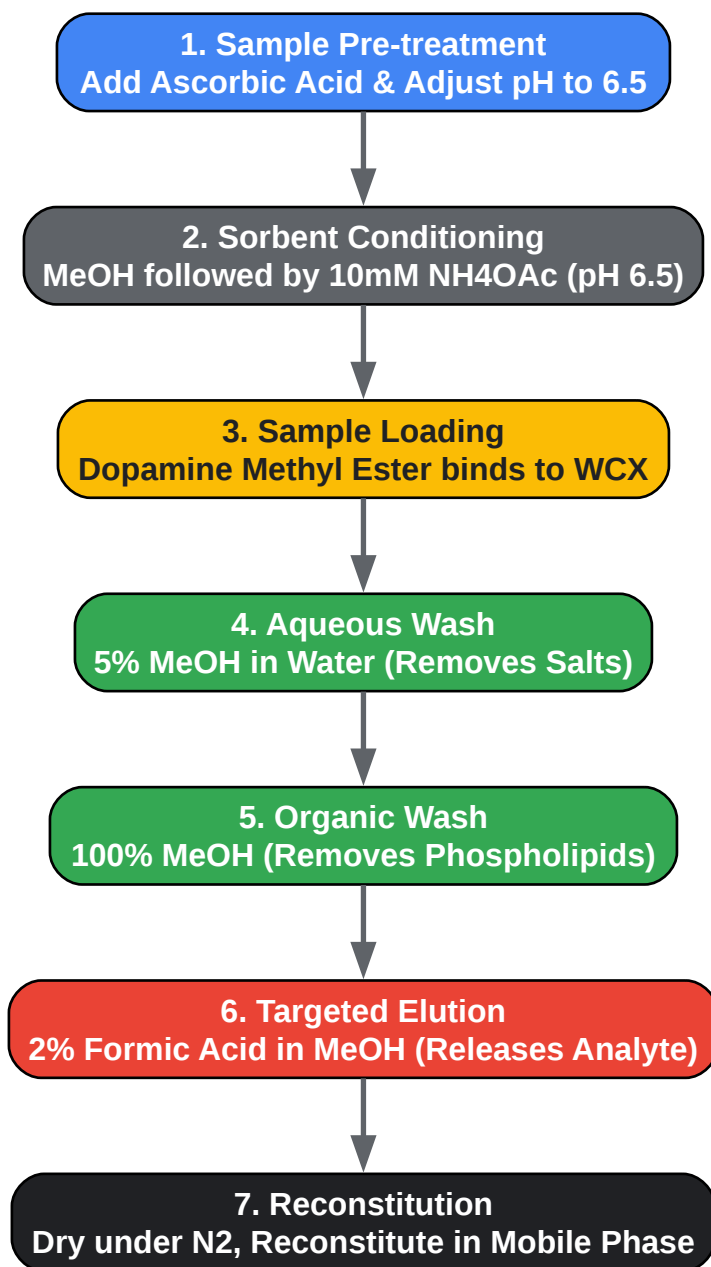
1. Sample Pre-treatment
Add Ascorbic Acid & Adjust pH to 6.5

2. Sorbent Conditioning
MeOH followed by 10mM NH4OAc (pH 6.5)

3. Sample Loading
Dopamine Methyl Ester binds to WCX

4. Aqueous Wash
5% MeOH in Water (Removes Salts)

5. Organic Wash
100% MeOH (Removes Phospholipids)

6. Targeted Elution
2% Formic Acid in MeOH (Releases Analyte)

7. Reconstitution
Dry under N2, Reconstitute in Mobile Phase